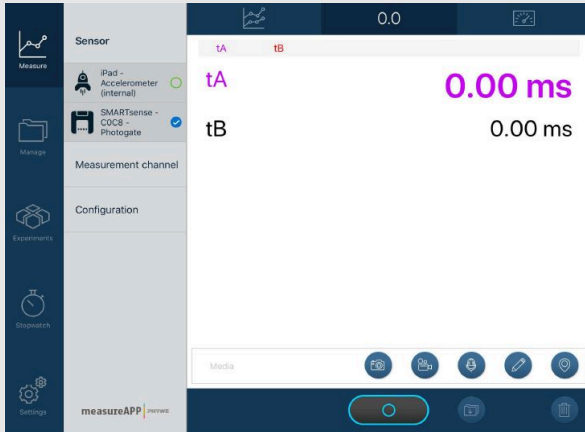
Measure

Manage

Experiments

Stopwatch

Settings

Sensor

iPad - Accelerometer (internal)

SMARTsense - C0C8 - Photogate

Measurement channel

Configuration

measureAPP PHYWE

0.0

tA tB

tA 0.00 ms

tB 0.00 ms

Media